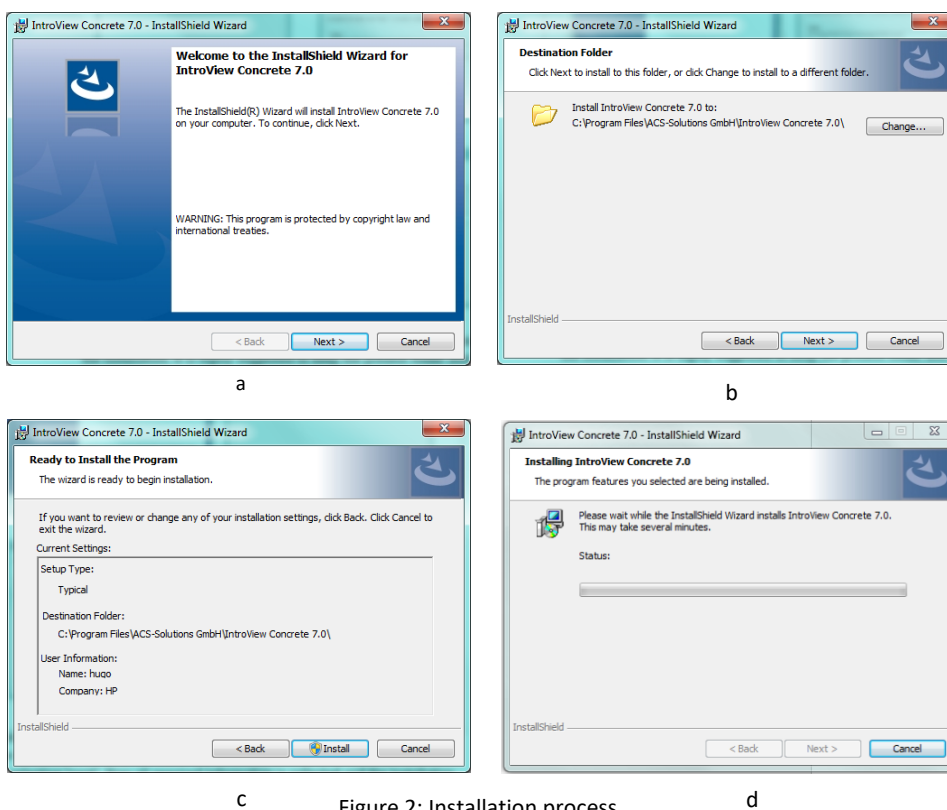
IntroView Concrete 7.0 - InstallShield Wizard

Welcome to the InstallShield Wizard for IntroView Concrete 7.0

The InstallShield(R) Wizard will install IntroView Concrete 7.0 on your computer. To continue, click Next.

WARNING: This program is protected by copyright law and international treaties.

< Back Next > Cancel

a

IntroView Concrete 7.0 - InstallShield Wizard

Destination Folder

Click Next to install to this folder, or click Change to install to a different folder.

Install IntroView Concrete 7.0 to:
C:\Program Files\ACS-Solutions GmbH\IntroView Concrete 7.0\

Change...

InstallShield

< Back Next > Cancel

b

IntroView Concrete 7.0 - InstallShield Wizard

Ready to Install the Program

The wizard is ready to begin installation.

If you want to review or change any of your installation settings, click Back. Click Cancel to exit the wizard.

Current Settings:

Setup Type:

Typical

Destination Folder:

C:\Program Files\ACS-Solutions GmbH\IntroView Concrete 7.0\

User Information:

Name: hugo

Company: HP

InstallShield

< Back Install Cancel

c

IntroView Concrete 7.0 - InstallShield Wizard

Installing IntroView Concrete 7.0

The program features you selected are being installed.

Please wait while the InstallShield Wizard installs IntroView Concrete 7.0. This may take several minutes.

Status:

InstallShield

< Back Next > Cancel

d

Figure 2: Installation process